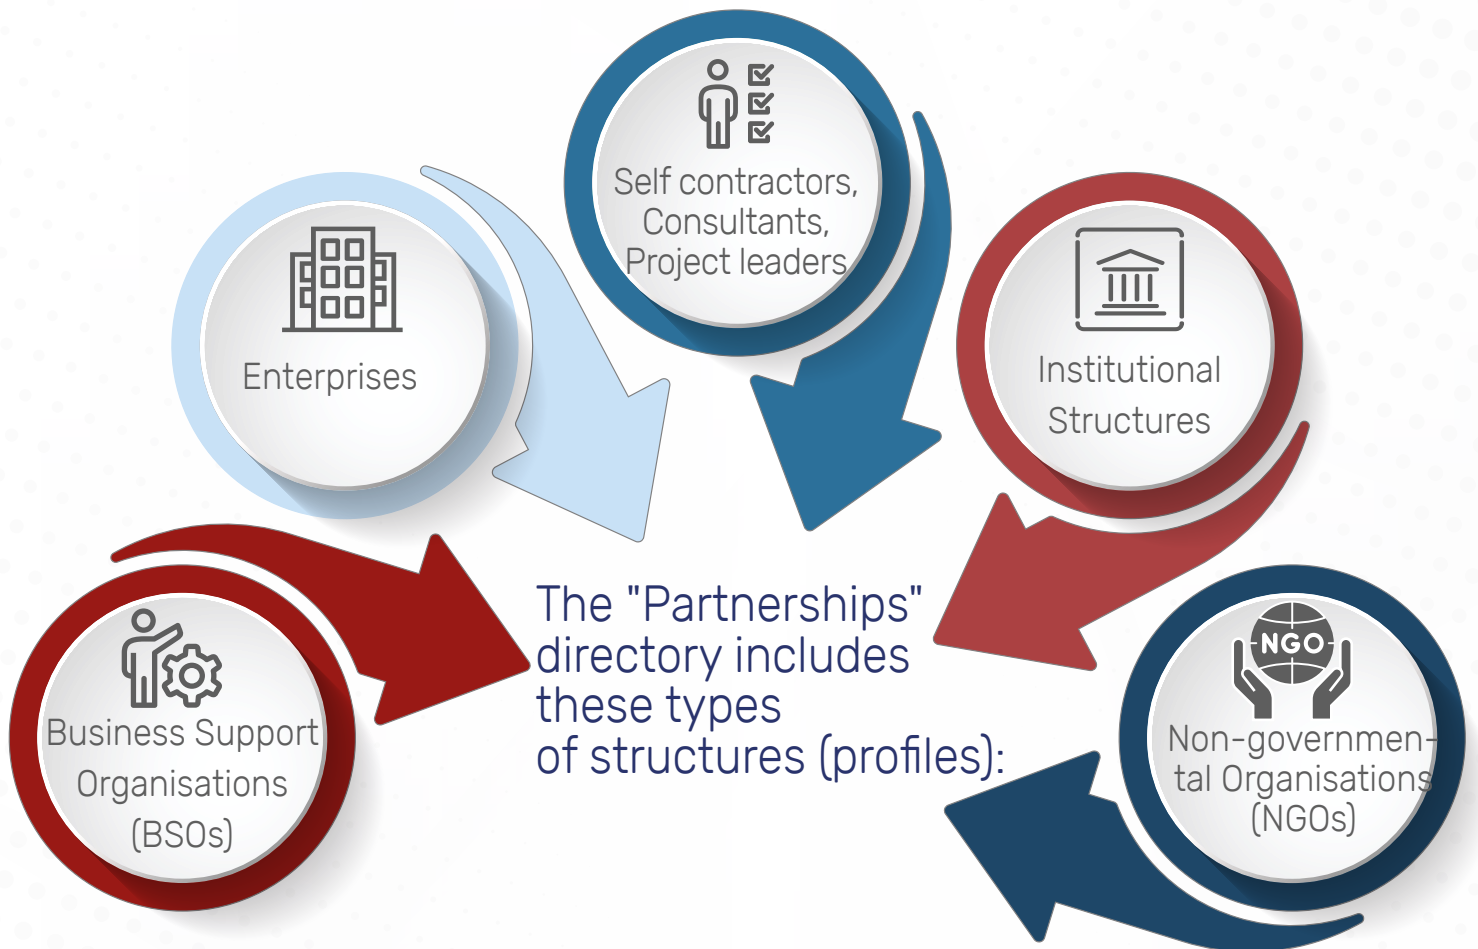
Self contractors, Consultants, Project leaders

Enterprises

Institutional Structures

NGO

Business Support Organisations (BSOs)

The "Partnerships" directory includes these types of structures (profiles):

Non-governmental Organisations (NGOs)